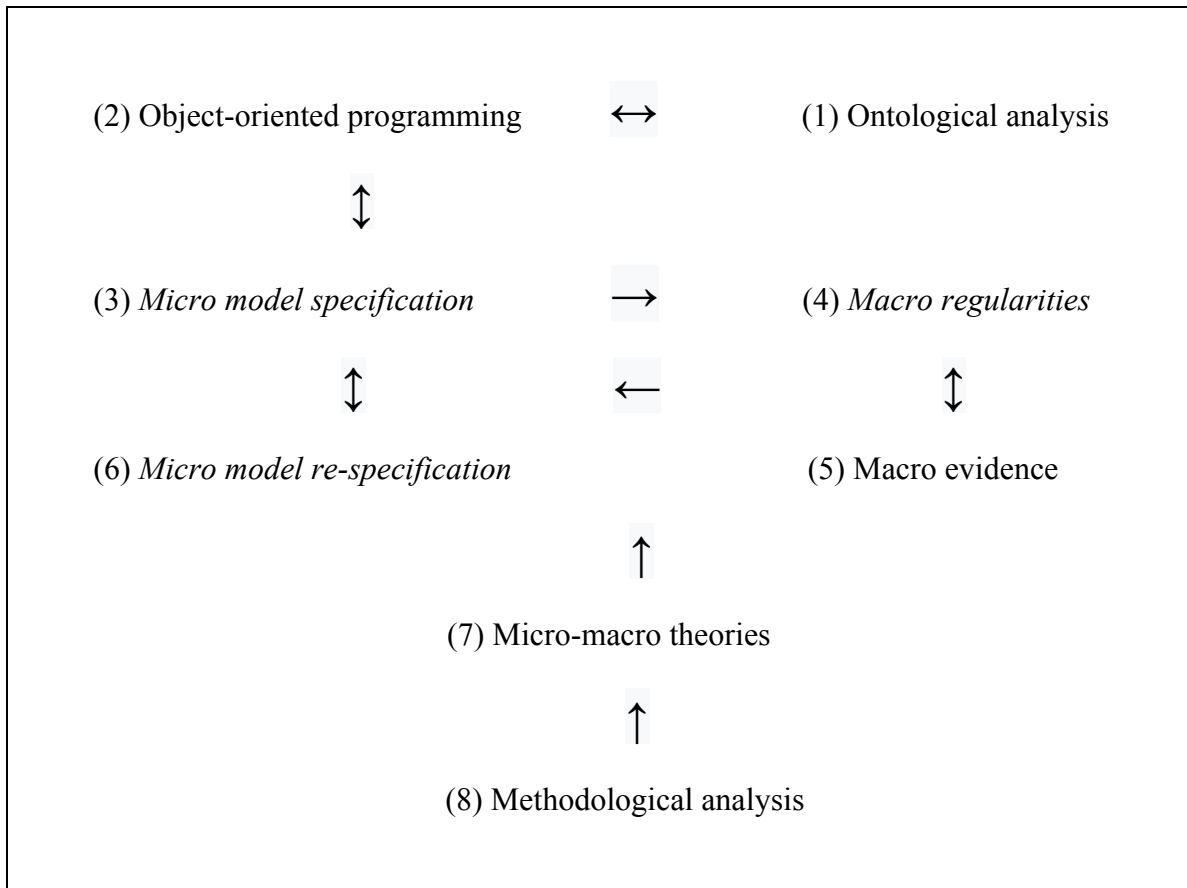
(2) Object-oriented programming ↔ (1) Ontological analysis

↕

(3) *Micro model specification* → (4) *Macro regularities*

↕ ← ↕

(6) *Micro model re-specification* (5) Macro evidence

↑

(7) Micro-macro theories

↑

(8) Methodological analysis